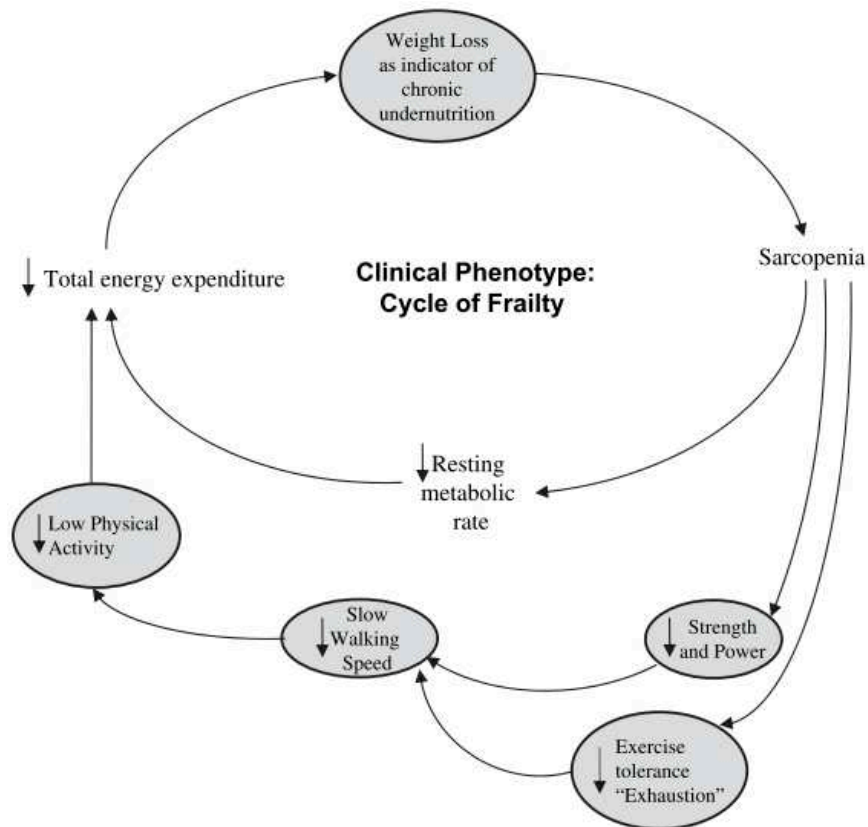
Weight Loss as indicator of chronic undernutrition

Sarcopenia

Clinical Phenotype: Cycle of Frailty

↓ Total energy expenditure

↓ Resting metabolic rate

↓ Low Physical Activity

↓ Slow Walking Speed

↓ Strength and Power

↓ Exercise tolerance "Exhaustion"